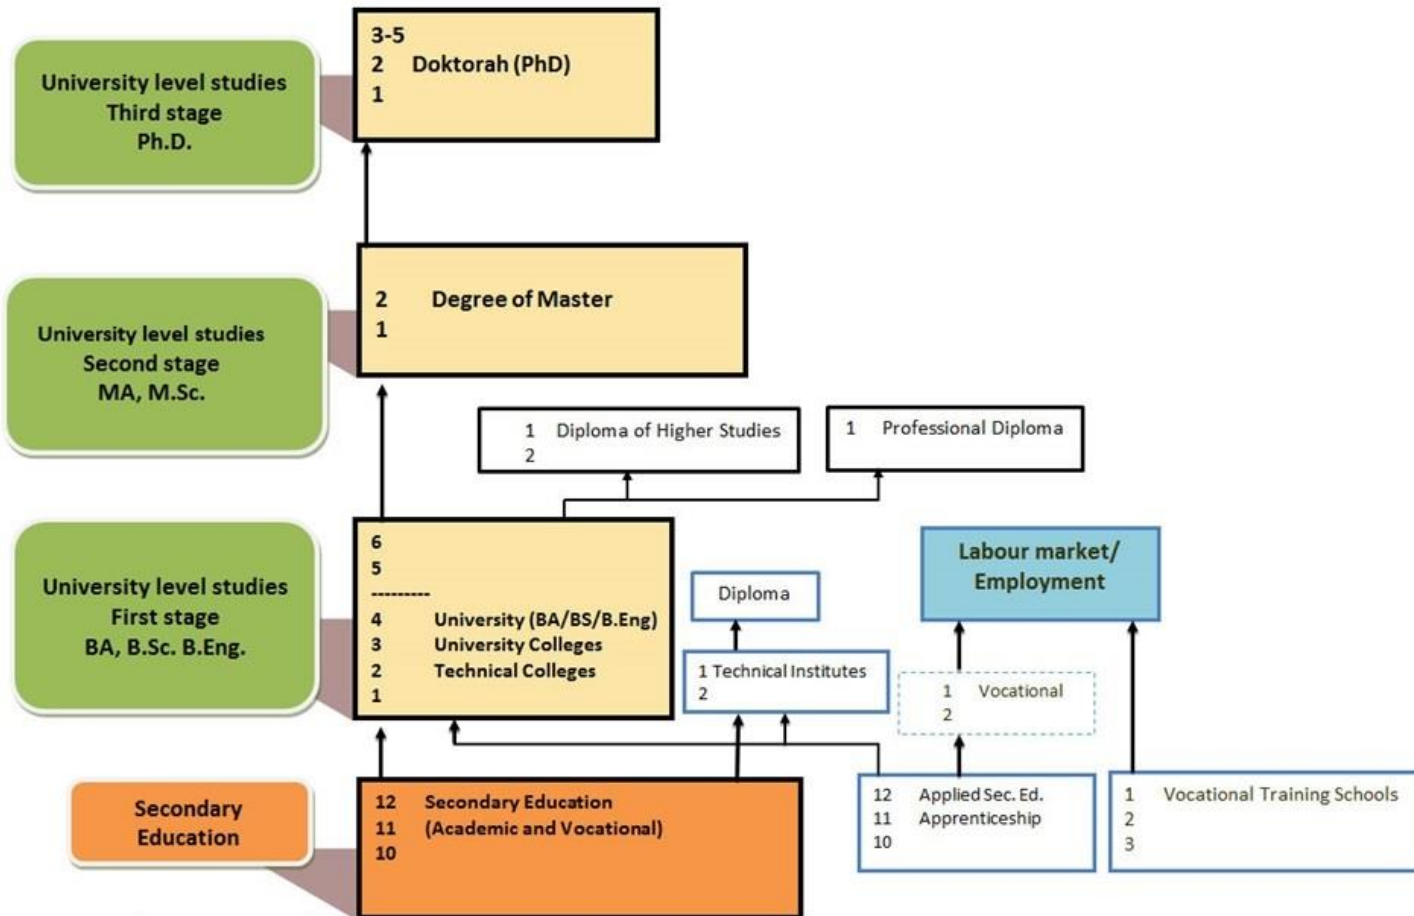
University level studies
Third stage
Ph.D.

3-5
2 Doktorah (PhD)
1

University level studies
Second stage
MA, M.Sc.

2 Degree of Master
1

1 Diploma of Higher Studies
2

1 Professional Diploma

University level studies
First stage
BA, B.Sc. B.Eng.

6
5
---------
4 University (BA/BS/B.Eng)
3 University Colleges
2 Technical Colleges
1

Diploma

1 Technical Institutes
2

Labour market/
Employment

1 Vocational
2

Secondary
Education

12 Secondary Education
11 (Academic and Vocational)
10

12 Applied Sec. Ed.
11 Apprenticeship
10

1 Vocational Training Schools
2
3